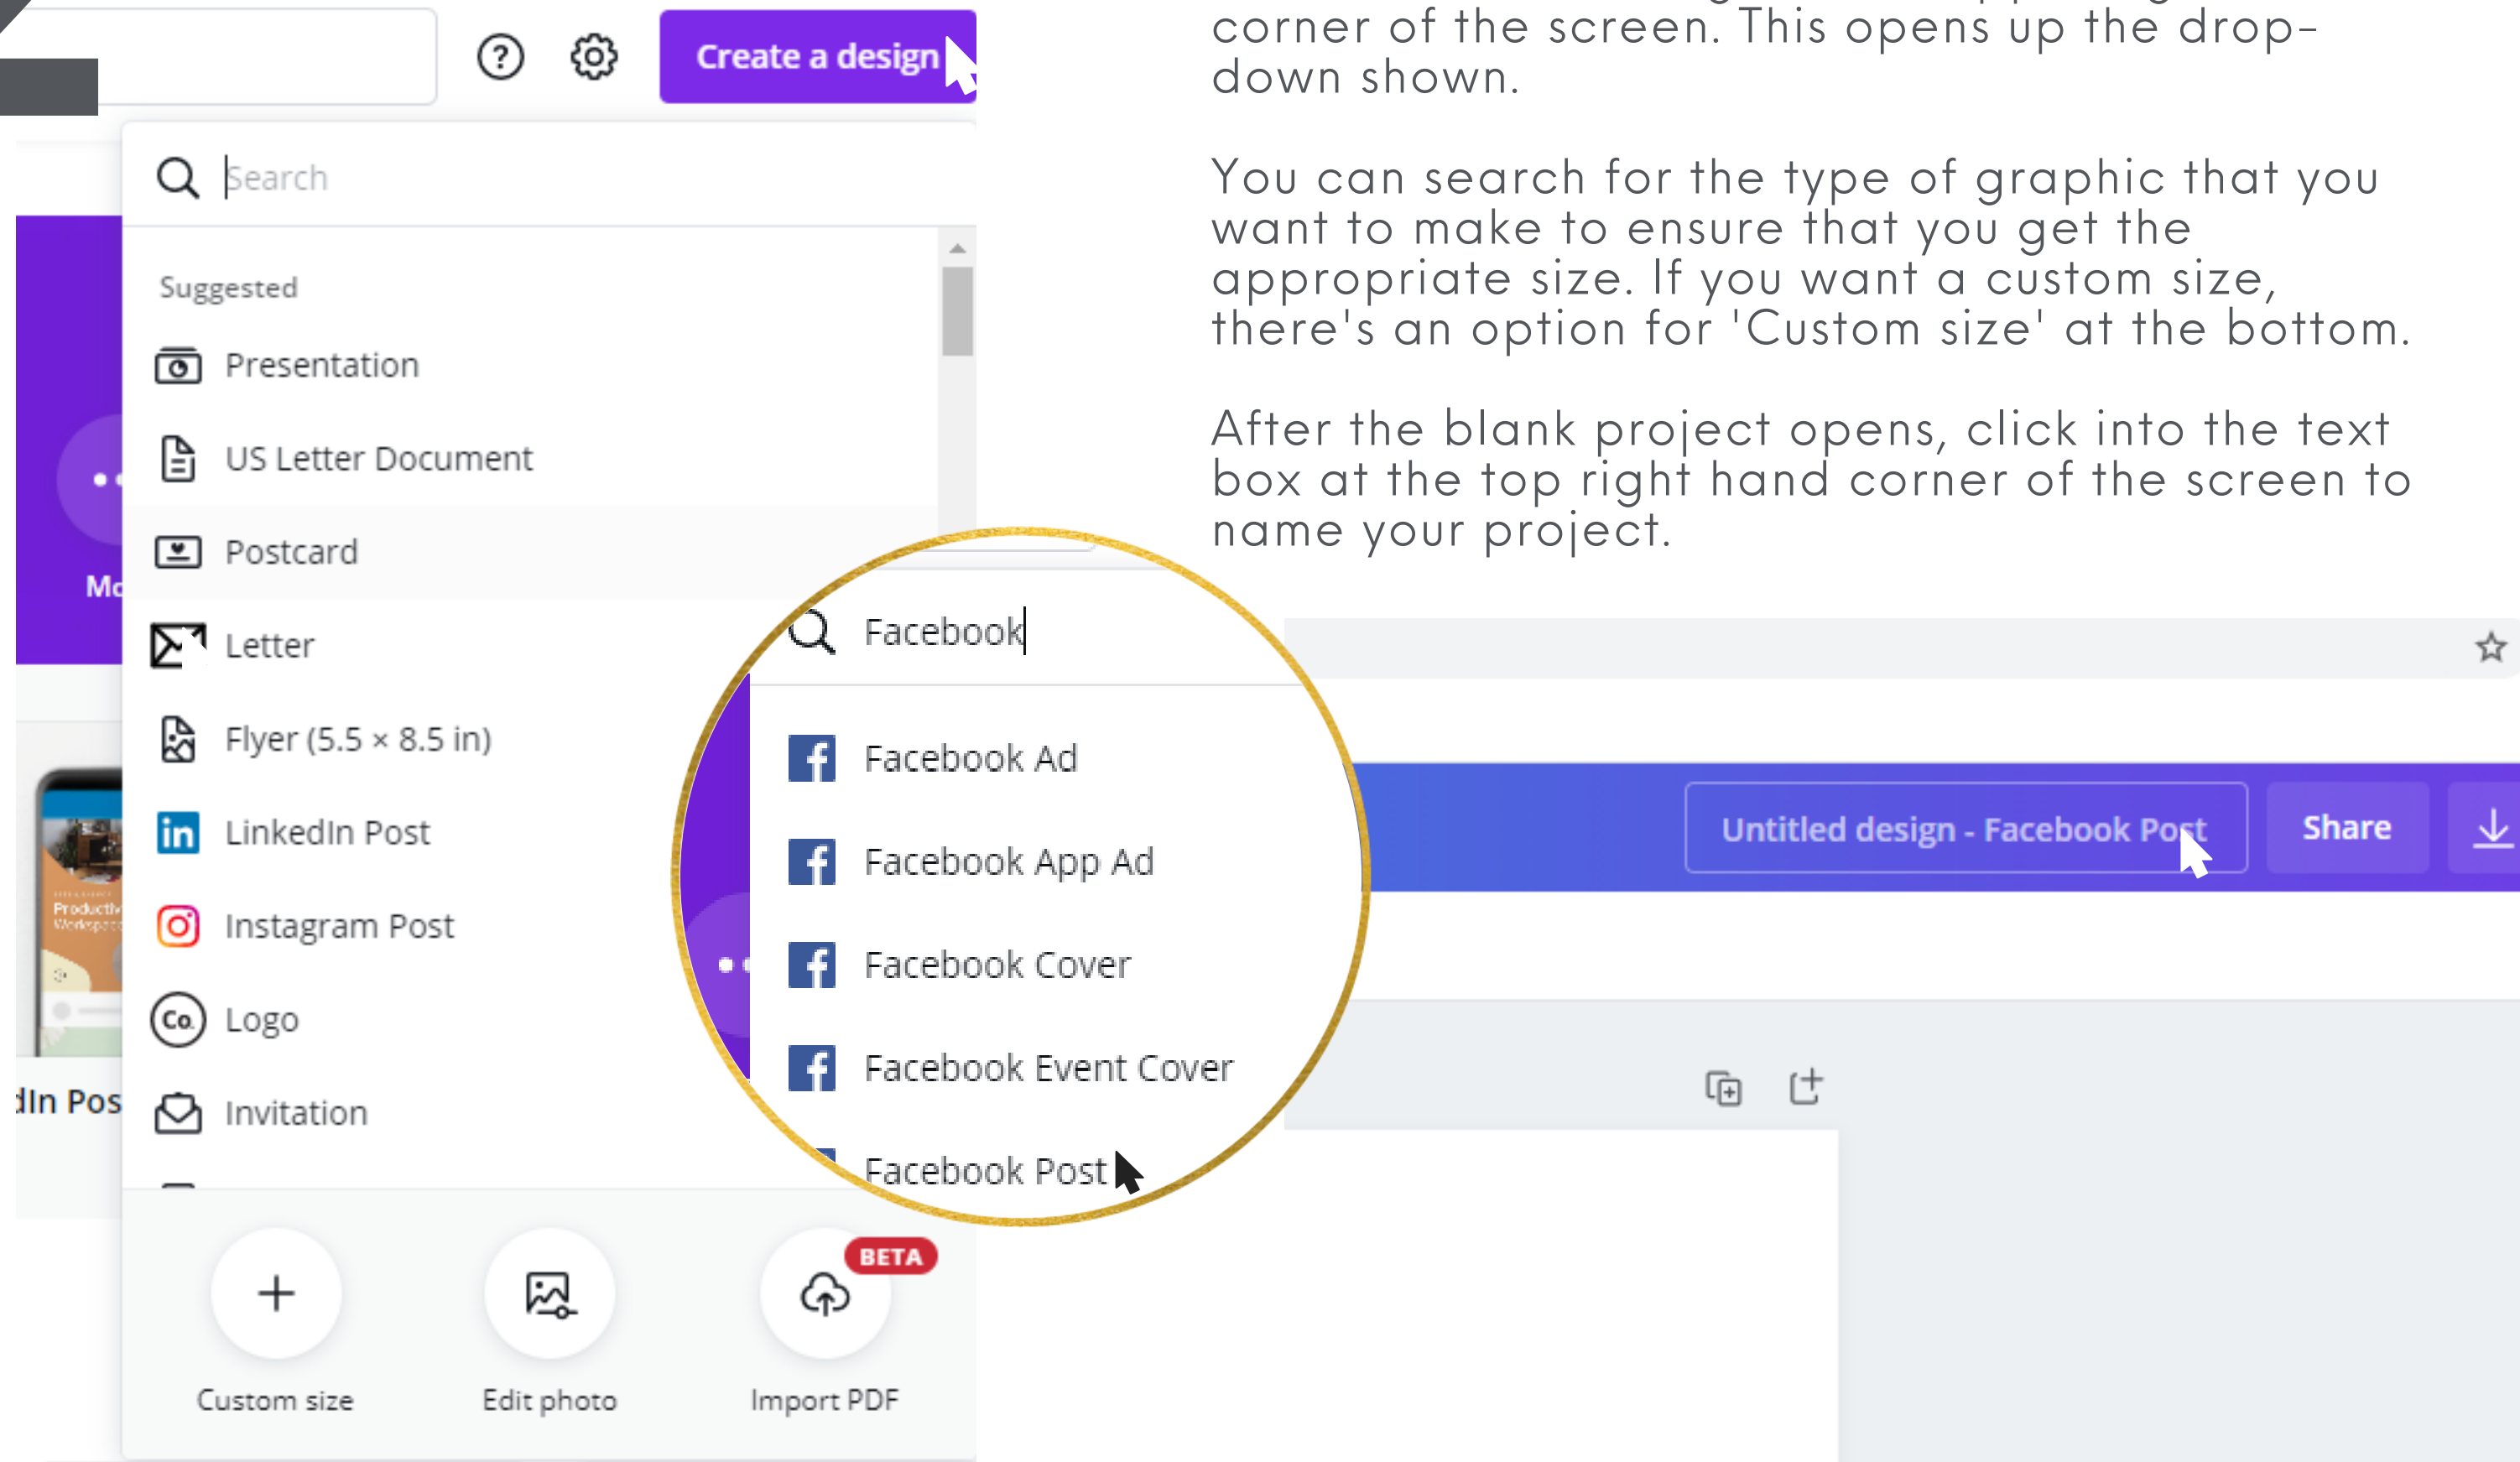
Create a design

Search

Suggested

Presentation

US Letter Document

Postcard

Letter

Flyer (5.5 × 8.5 in)

LinkedIn Post

Instagram Post

Logo

Invitation

Custom size

Edit photo

BETA

Import PDF

Mo

dIn Pos

Facebook

Facebook Ad

Facebook App Ad

Facebook Cover

Facebook Event Cover

Facebook Post

corner of the screen. This opens up the drop-down shown.

You can search for the type of graphic that you want to make to ensure that you get the appropriate size. If you want a custom size, there's an option for 'Custom size' at the bottom.

After the blank project opens, click into the text box at the top right hand corner of the screen to name your project.

Untitled design - Facebook Post

Share